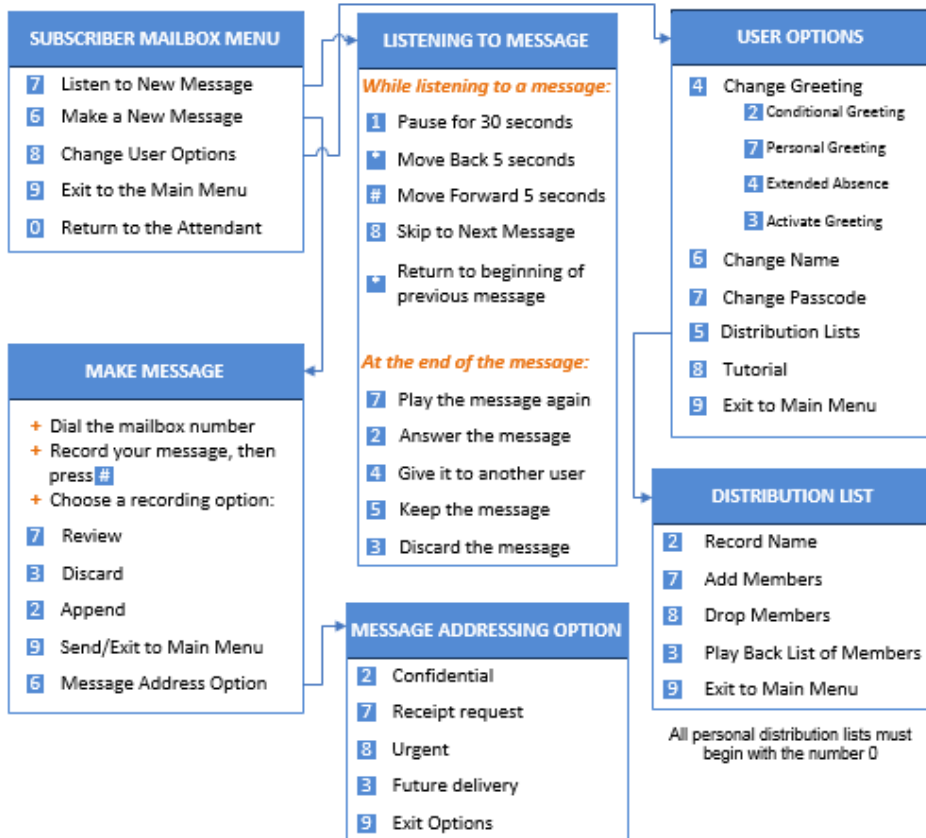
SUBSCRIBER MAILBOX MENU

7 Listen to New Message
6 Make a New Message
8 Change User Options
9 Exit to the Main Menu
0 Return to the Attendant

LISTENING TO MESSAGE

While listening to a message:
1 Pause for 30 seconds
* Move Back 5 seconds
# Move Forward 5 seconds
8 Skip to Next Message
* Return to beginning of previous message

At the end of the message:
7 Play the message again
2 Answer the message
4 Give it to another user
5 Keep the message
3 Discard the message

USER OPTIONS

4 Change Greeting
2 Conditional Greeting
7 Personal Greeting
4 Extended Absence
3 Activate Greeting
6 Change Name
7 Change Passcode
5 Distribution Lists
8 Tutorial
9 Exit to Main Menu

MAKE MESSAGE

+ Dial the mailbox number
+ Record your message, then press #
+ Choose a recording option:
7 Review
3 Discard
2 Append
9 Send/Exit to Main Menu
6 Message Address Option

MESSAGE ADDRESSING OPTION

2 Confidential
7 Receipt request
8 Urgent
3 Future delivery
9 Exit Options

DISTRIBUTION LIST

2 Record Name
7 Add Members
8 Drop Members
3 Play Back List of Members
9 Exit to Main Menu

All personal distribution lists must begin with the number 0